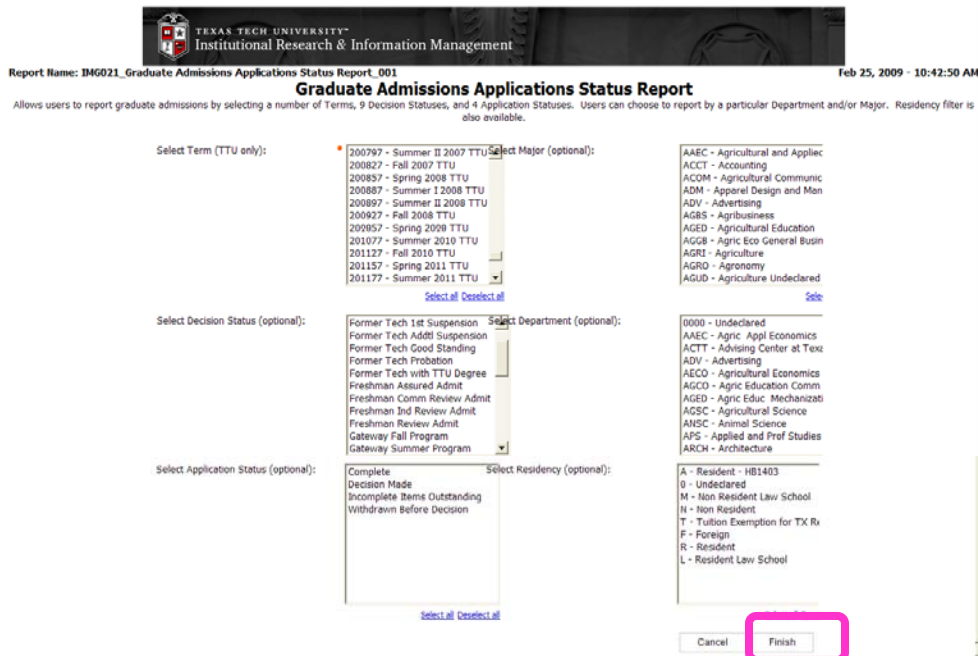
TEXAS TECH UNIVERSITY
Institutional Research & Information Management

Report Name: IMG021_Graduate Admissions Applications Status Report_001

Feb 25, 2009 - 10:42:50 AM

Graduate Admissions Applications Status Report

Allows users to report graduate admissions by selecting a number of Terms, 9 Decision Statuses, and 4 Application Statuses. Users can choose to report by a particular Department and/or Major. Residency filter is also available.

Select Term (TTU only):

*

200797 - Summer II 2007 TTU
200827 - Fall 2007 TTU
200857 - Spring 2008 TTU
200887 - Summer I 2008 TTU
200897 - Summer II 2008 TTU
200927 - Fall 2008 TTU
200957 - Spring 2009 TTU
201077 - Summer 2010 TTU
201127 - Fall 2010 TTU
201157 - Spring 2011 TTU
201177 - Summer 2011 TTU

Select all Deselect all

Select Major (optional):

AAEC - Agricultural and Applied
ACCT - Accounting
ACOM - Agricultural Communic
ADM - Apparel Design and Man
ADV - Advertising
AGBS - Agribusiness
AGED - Agricultural Education
AGGB - Agric Eco General Busin
AGRI - Agriculture
AGRO - Agronomy
AGUD - Agriculture Undeclared

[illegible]

Select Decision Status (optional):

Former Tech 1st Suspension
Former Tech Addtl Suspension
Former Tech Good Standing
Former Tech Probation
Former Tech with TTU Degree
Freshman Assured Admit
Freshman Comm Review Admit
Freshman Ind Review Admit
Freshman Review Admit
Gateway Fall Program
Gateway Summer Program

Select Department (optional):

0000 - Undeclared
AAEC - Agric Appl Economics
ACTT - Advising Center at Texa
ADV - Advertising
AECO - Agricultural Economics
AGCO - Agric Education Comm
AGED - Agric Educ Mechanizati
AGSC - Agricultural Science
ANSC - Animal Science
APS - Applied and Prof Studies
ARCH - Architecture

Select Application Status (optional):

Complete
Decision Made
Incomplete Items Outstanding
Withdrawn Before Decision

Select all Deselect all

Select Residency (optional):

A - Resident - HB1403
0 - Undeclared
M - Non Resident Law School
N - Non Resident
T - Tuition Exemption for TX R
F - Foreign
R - Resident
L - Resident Law School

Cancel Finish